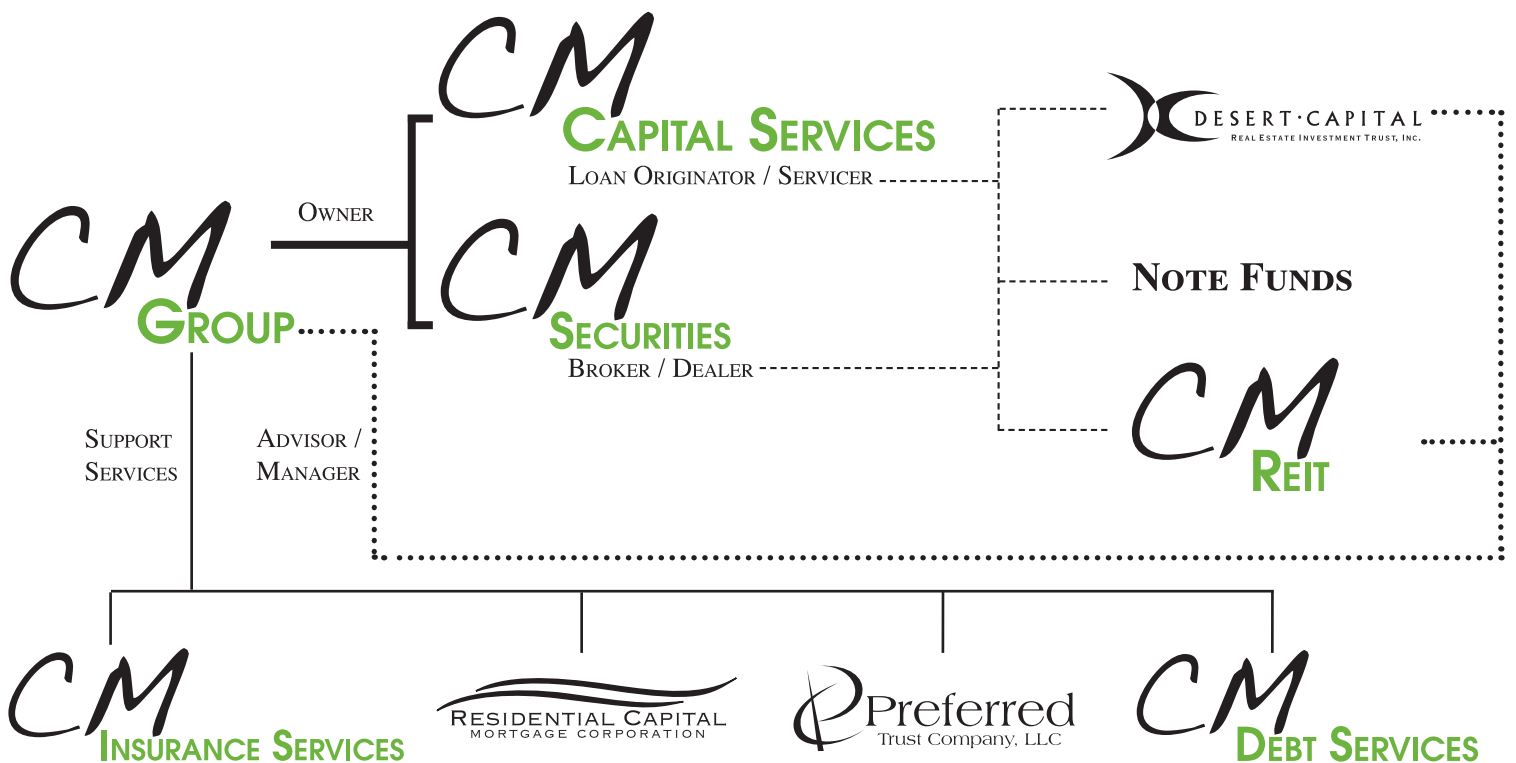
CM
Capital Services
Loan Originator / Servicer

Desert·Capital
Real Estate Investment Trust, Inc.

CM
Group

Owner

CM
Securities
Broker / Dealer

Note Funds

CM
Reit

Support Services

Advisor / Manager

CM
Insurance Services

Residential Capital
Mortgage Corporation

Preferred
Trust Company, LLC

CM
Debt Services